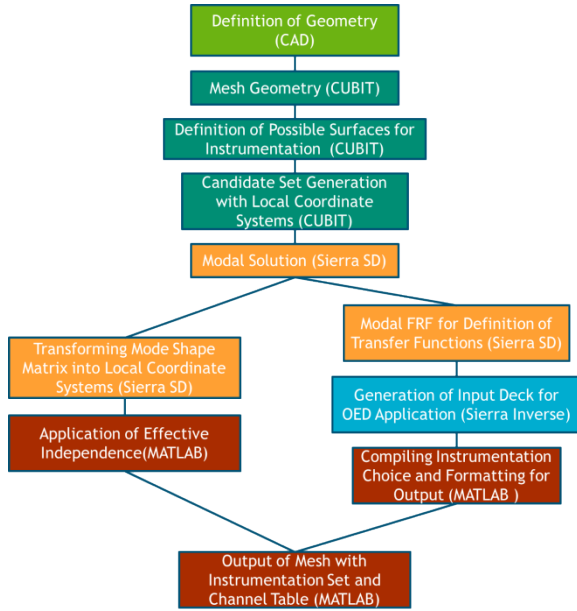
Definition of Geometry (CAD)

Mesh Geometry (CUBIT)

Definition of Possible Surfaces for Instrumentation (CUBIT)

Candidate Set Generation with Local Coordinate Systems (CUBIT)

Modal Solution (Sierra SD)

Transforming Mode Shape Matrix into Local Coordinate Systems (Sierra SD)

Application of Effective Independence(MATLAB)

Modal FRF for Definition of Transfer Functions (Sierra SD)

Generation of Input Deck for OED Application (Sierra Inverse)

Compiling Instrumentation Choice and Formatting for Output (MATLAB )

Output of Mesh with Instrumentation Set and Channel Table (MATLAB)